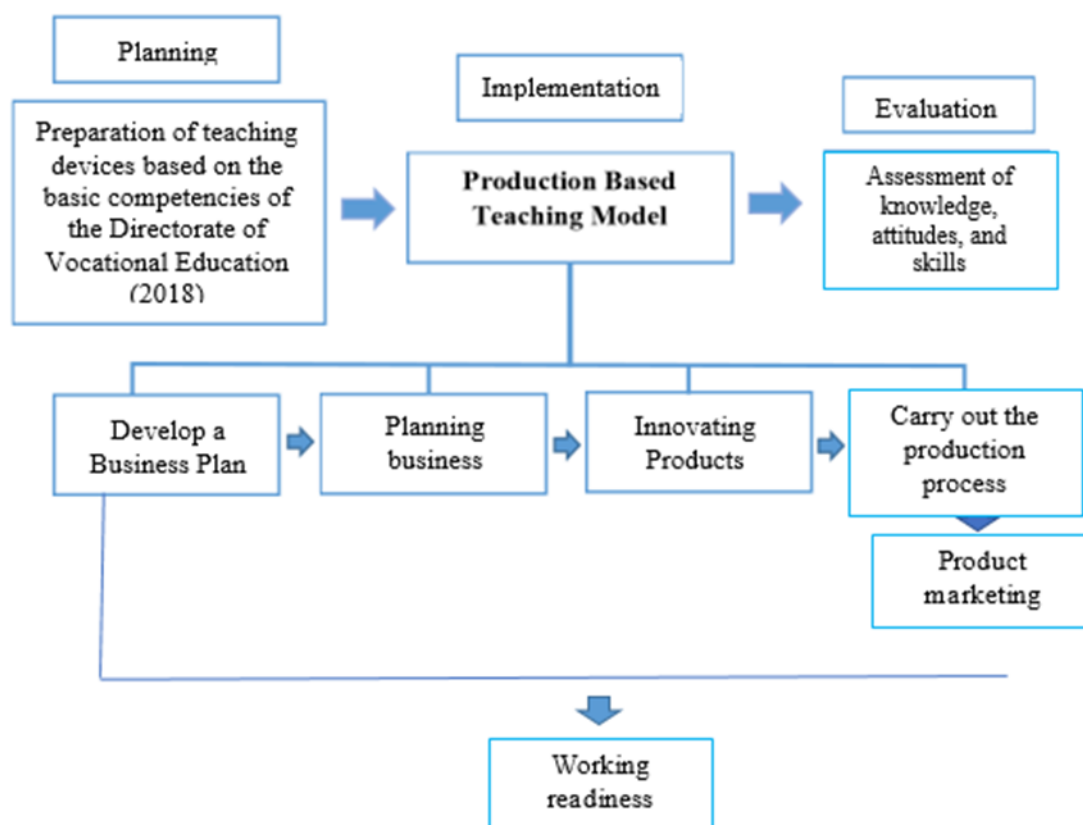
Planning

Preparation of teaching devices based on the basic competencies of the Directorate of Vocational Education (2018)

Implementation

Production Based Teaching Model

Evaluation

Assessment of knowledge, attitudes, and skills

Develop a Business Plan

Planning business

Innovating Products

Carry out the production process

Product marketing

Working readiness